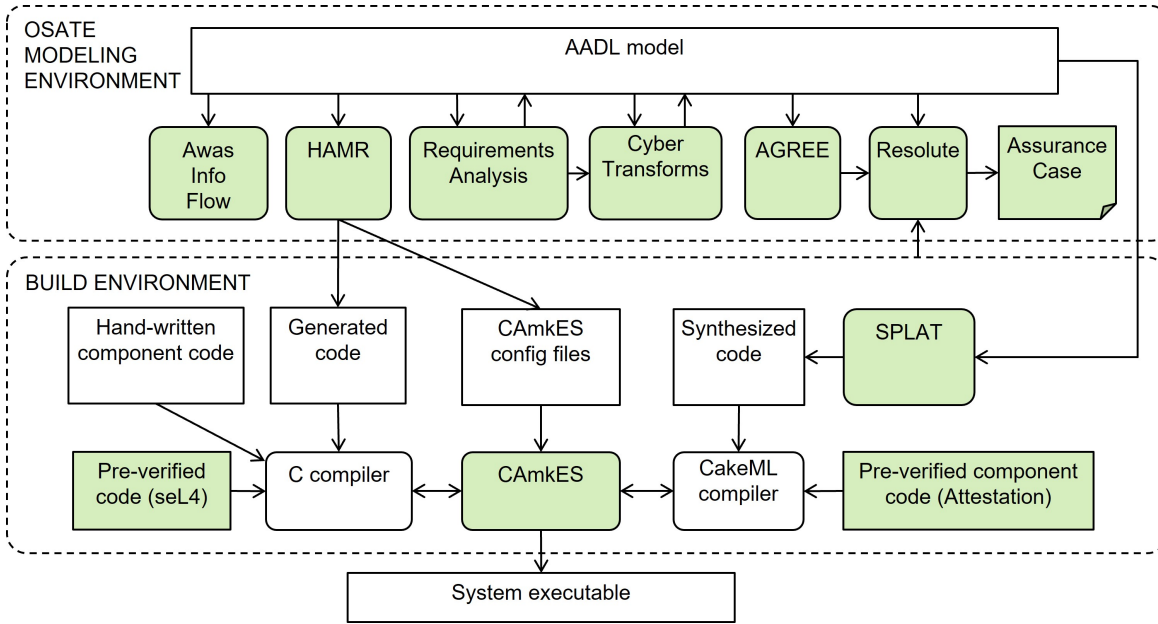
OSATE MODELING ENVIRONMENT

AADL model

Awas Info Flow

HAMR

Requirements Analysis

Cyber Transforms

AGREE

Resolute

Assurance Case

BUILD ENVIRONMENT

Hand-written component code

Generated code

CAmkES config files

Synthesized code

SPLAT

Pre-verified code (seL4)

C compiler

CAmkES

CakeML compiler

Pre-verified component code (Attestation)

System executable